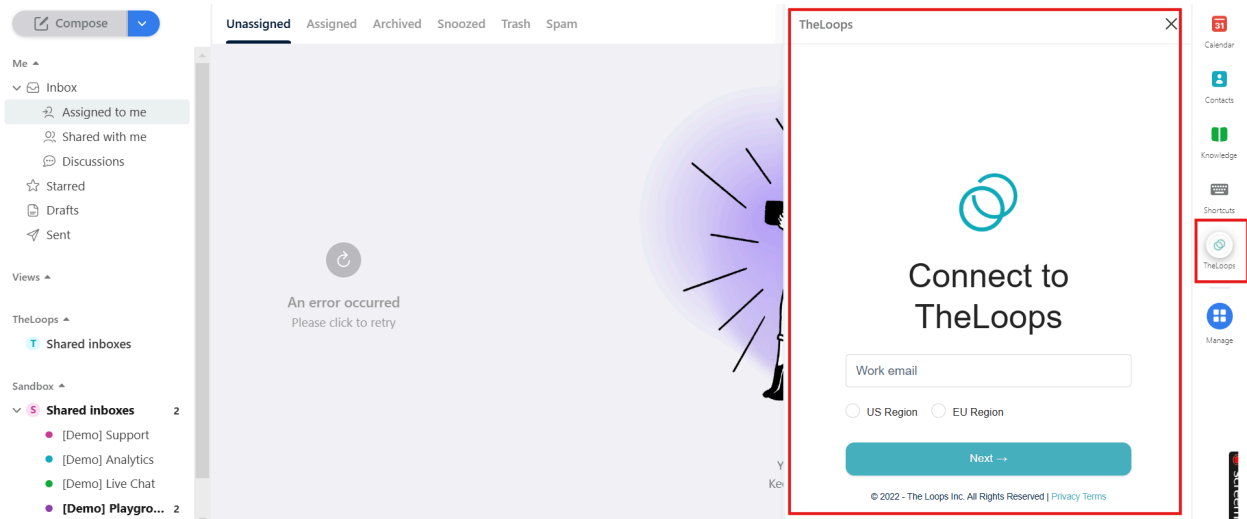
Compose

Me

Inbox

Assigned to me

Shared with me

Discussions

Starred

Drafts

Sent

Views

TheLoops

T Shared inboxes

Sandbox

S Shared inboxes 2

[Demo] Support

[Demo] Analytics

[Demo] Live Chat

[Demo] Playgro... 2

Unassigned Assigned Archived Snoozed Trash Spam

An error occurred
Please click to retry

Y
Ke

TheLoops

Connect to TheLoops

Work email

US Region EU Region

Next →

© 2022 - The Loops Inc. All Rights Reserved | Privacy Terms

31
Calendar

Contacts

Knowledge

Shortcuts

TheLoops

Manage